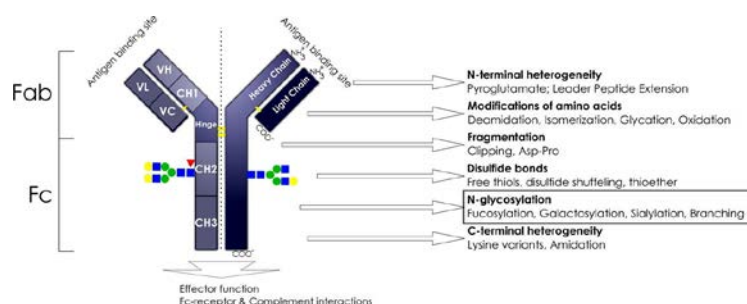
Antigen binding site

Antigen binding site

Fab

Fc

VH

VL

CH1

VC

Hinge

Heavy Chain

Light Chain

$NH_3^+$

$NH_3^+$

COO⁻

CH2

CH3

COO⁻

N-terminal heterogeneity
Pyroglutamate; Leader Peptide Extension

Modifications of amino acids
Deamidation, Isomerization, Glycation, Oxidation

Fragmentation
Clipping, Asp-Pro

Disulfide bonds
Free thiols, disulfide shuffeling, thioether

N-glycosylation
Fucosylation, Galactosylation, Sialylation, Branching

C-terminal heterogeneity
Lysine variants, Amidation

Effector function
Fc-receptor & Complement interactions